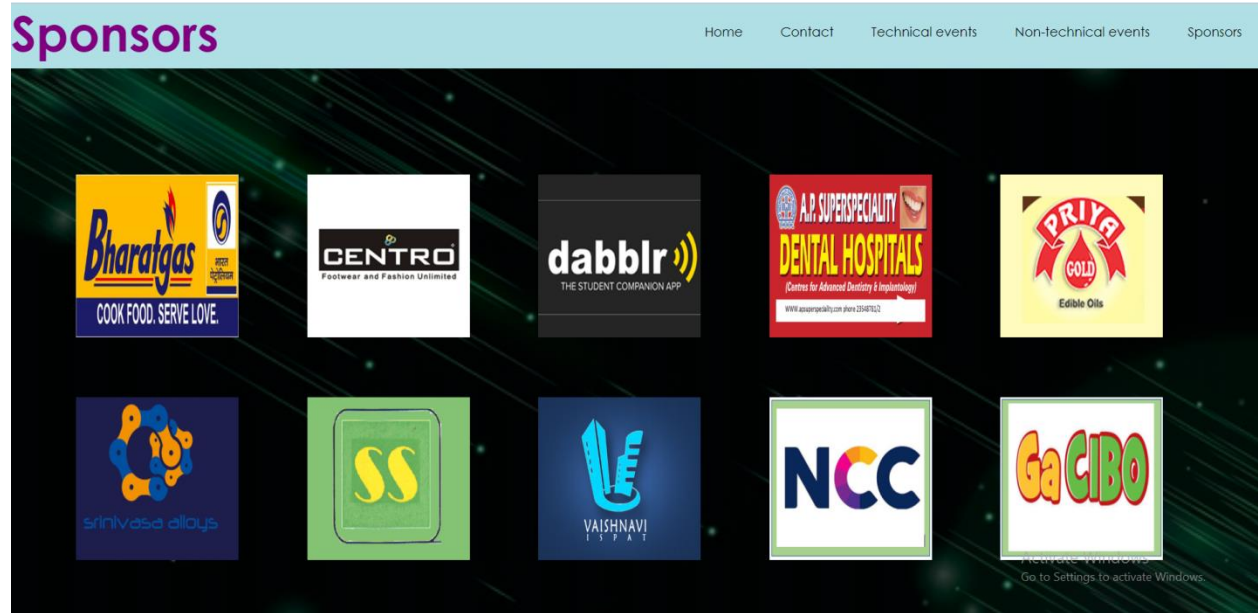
Sponsors

Home Contact Technical events Non-technical events Sponsors

Bharatgas
भारत पेट्रोलियम
COOK FOOD. SERVE LOVE.

CENTRO
Footwear and Fashion Unlimited

dabblr
THE STUDENT COMPANION APP

A.P. SUPERSPECIALITY
DENTAL HOSPITALS
(Centres for Advanced Dentistry & Implantology)
www.apsuperspeciality.com phone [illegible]

PRIYA
GOLD
Edible Oils

srinivasa alloys

SS

VAISHNAVI
ISPAT

NCC

Ga CIBO

Activate Windows
Go to Settings to activate Windows.